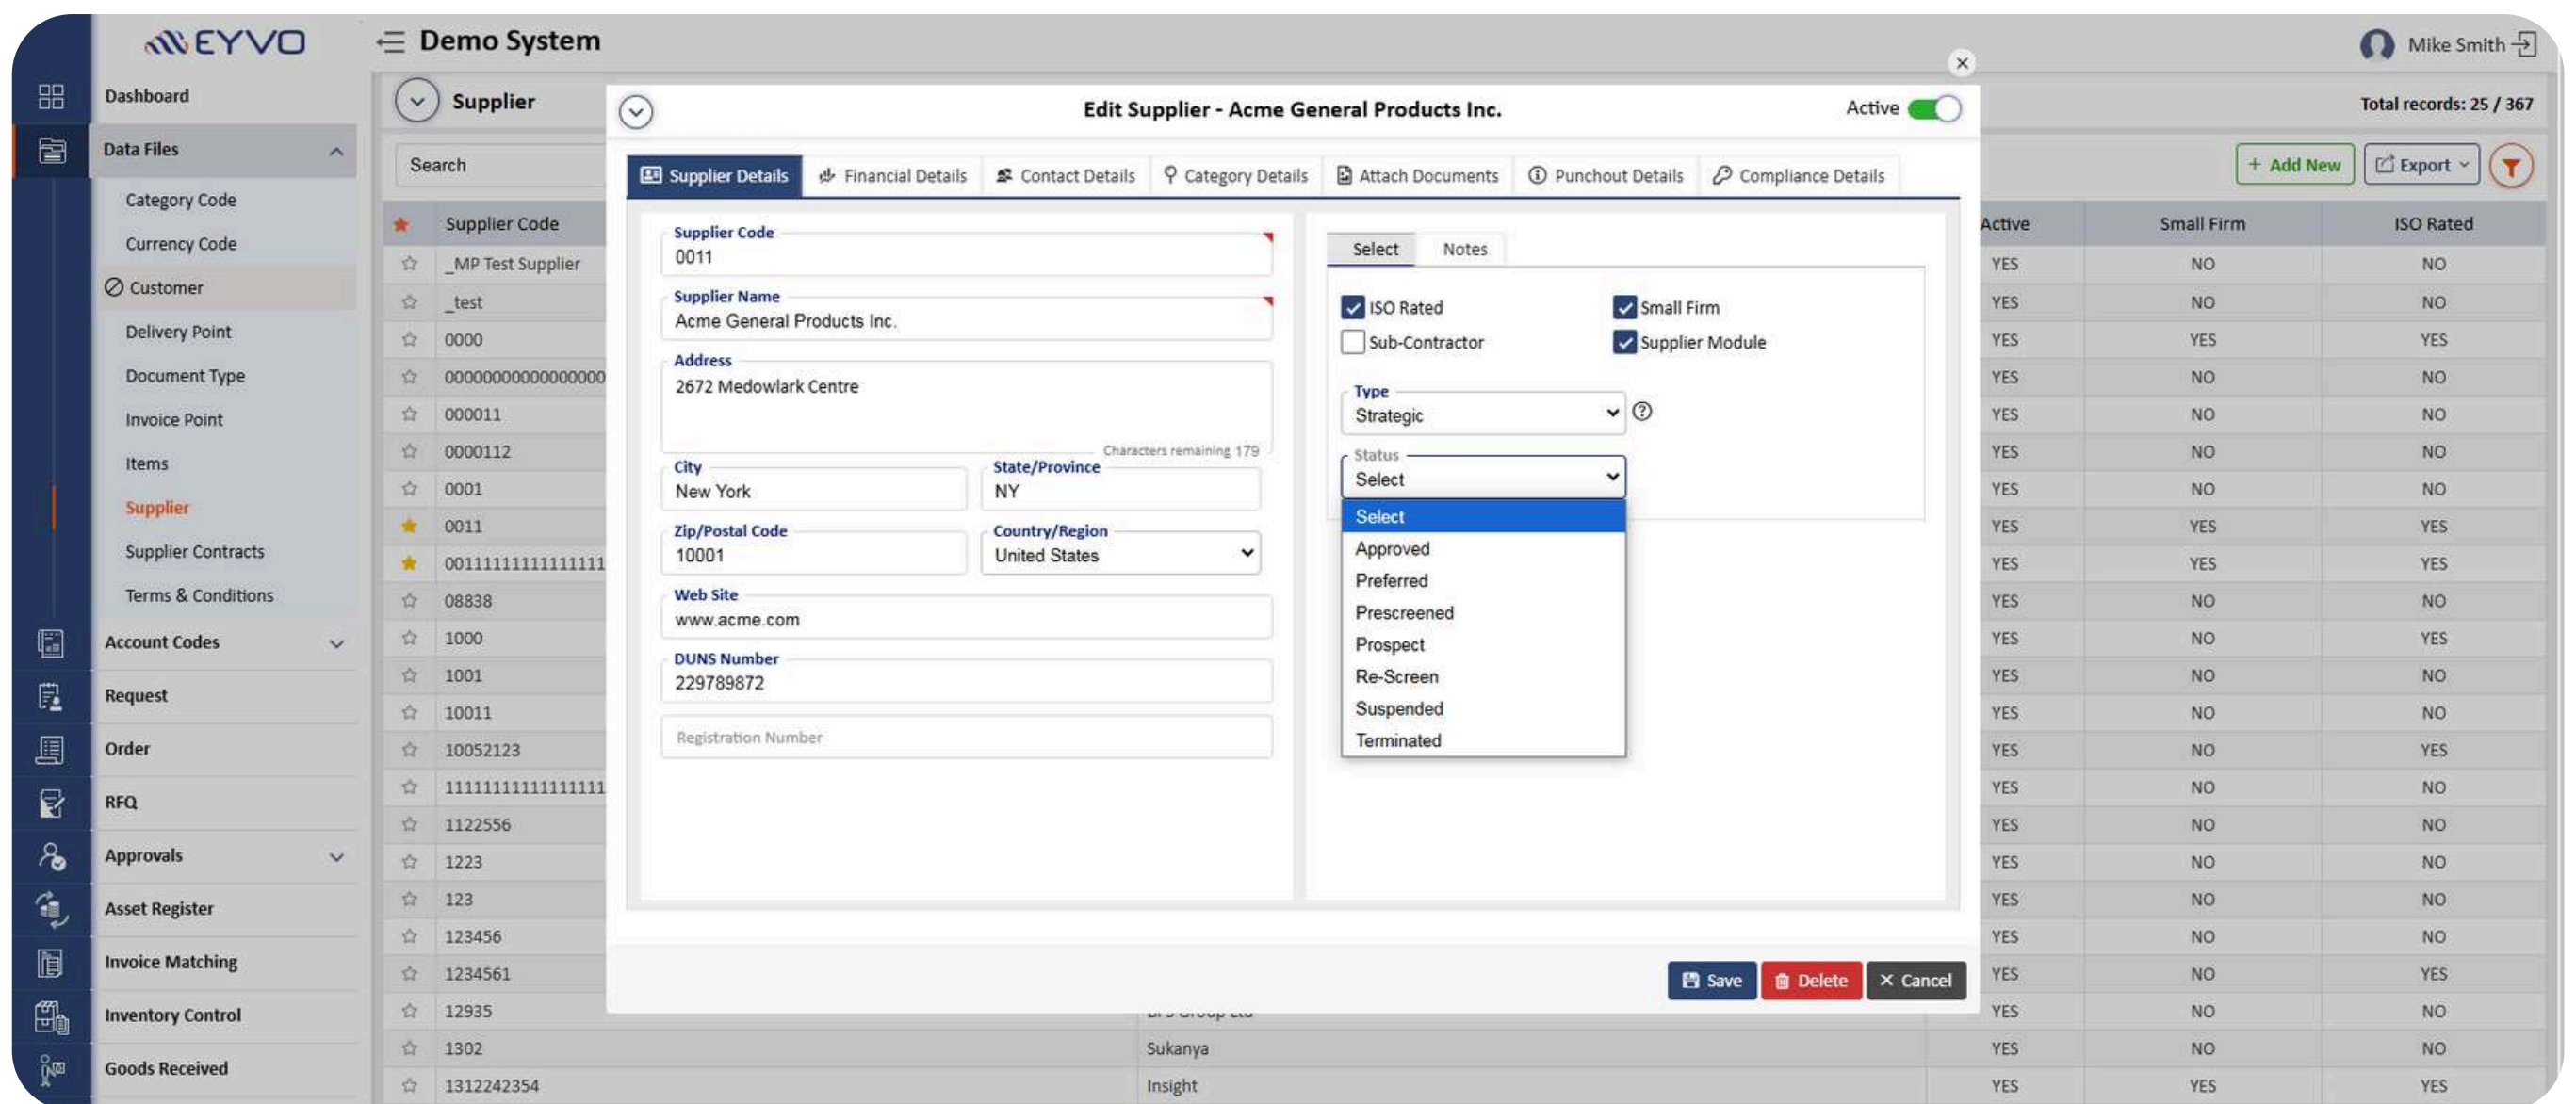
EYVO

Demo System

Mike Smith

Dashboard

Data Files

Category Code

Currency Code

Customer

Delivery Point

Document Type

Invoice Point

Items

Supplier

Supplier Contracts

Terms & Conditions

Account Codes

Request

Order

RFQ

Approvals

Asset Register

Invoice Matching

Inventory Control

Goods Received

Supplier

Search

Total records: 25 / 367

+ Add New

Export

| | Supplier Code | | Active | Small Firm | ISO Rated |
|---|---|---|---|---|---|
| ☆ | _MP Test Supplier | | YES | NO | NO |
| ☆ | _test | | YES | NO | NO |
| ☆ | 0000 | | YES | YES | YES |
| ☆ | 0000000000000000 | | YES | NO | NO |
| ☆ | 000011 | | YES | NO | NO |
| ☆ | 0000112 | | YES | NO | NO |
| ☆ | 0001 | | YES | NO | NO |
| ★ | 0011 | | YES | YES | YES |
| ★ | 0011111111111111 | | YES | YES | YES |
| ☆ | 08838 | | YES | NO | NO |
| ☆ | 1000 | | YES | NO | YES |
| ☆ | 1001 | | YES | NO | NO |
| ☆ | 10011 | | YES | NO | NO |
| ☆ | 10052123 | | YES | NO | YES |
| ☆ | 1111111111111111 | | YES | NO | NO |
| ☆ | 1122556 | | YES | NO | NO |
| ☆ | 1223 | | YES | NO | NO |
| ☆ | 123 | | YES | NO | NO |
| ☆ | 123456 | | YES | NO | NO |
| ☆ | 1234561 | | YES | NO | YES |
| ☆ | 12935 | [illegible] | YES | NO | NO |
| ☆ | 1302 | Sukanya | YES | NO | NO |
| ☆ | 1312242354 | Insight | YES | YES | YES |

Edit Supplier - Acme General Products Inc.

Active

Supplier Details | Financial Details | Contact Details | Category Details | Attach Documents | Punchout Details | Compliance Details

Supplier Code
0011

Supplier Name
Acme General Products Inc.

Address
2672 Medowlark Centre

Characters remaining 179

City
New York

State/Province
NY

Zip/Postal Code
10001

Country/Region
United States

Web Site
www.acme.com

DUNS Number
229789872

Registration Number

Select | Notes

ISO Rated
Small Firm
Sub-Contractor
Supplier Module

Type
Strategic

Status
Select

Select
Approved
Preferred
Prescreened
Prospect
Re-Screen
Suspended
Terminated

Save
Delete
Cancel